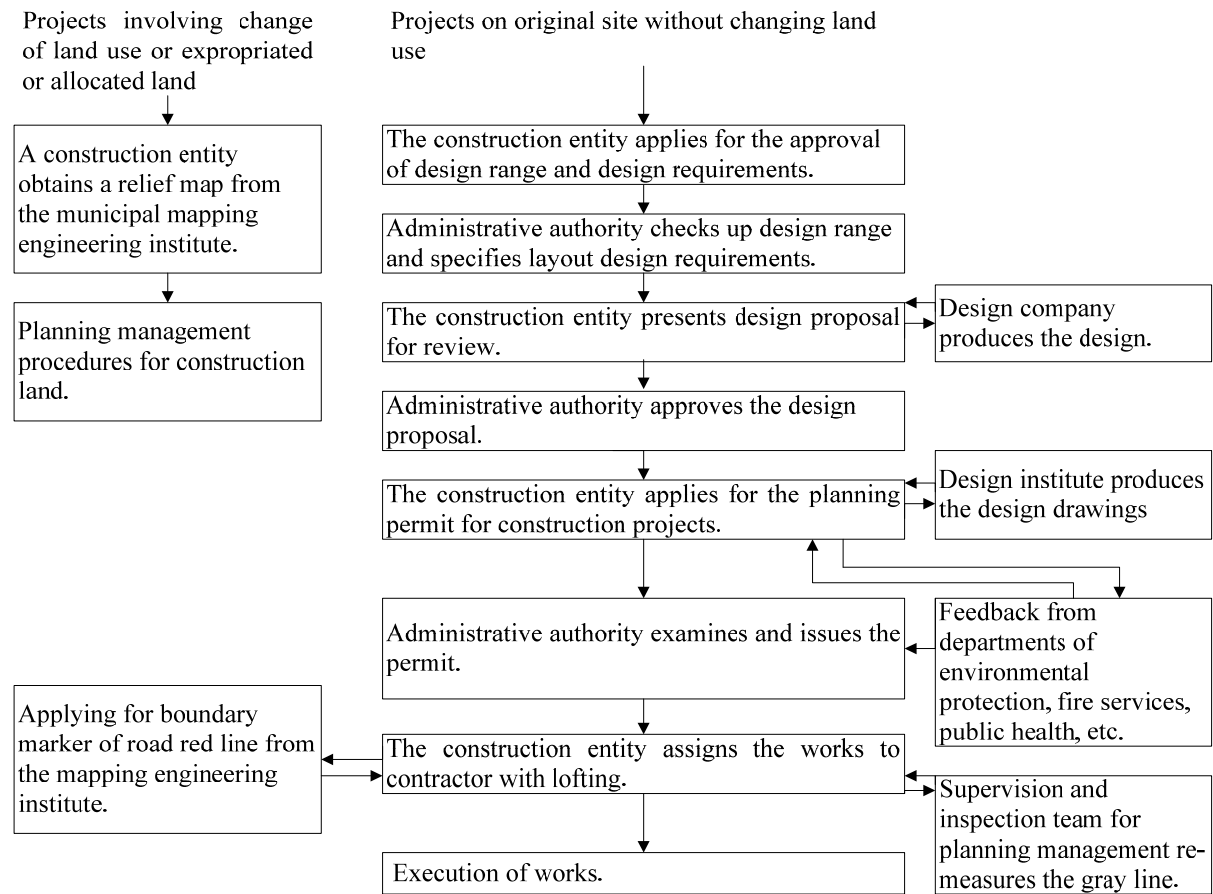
Projects involving change of land use or expropriated or allocated land

A construction entity obtains a relief map from the municipal mapping engineering institute.

Planning management procedures for construction land.

Projects on original site without changing land use

The construction entity applies for the approval of design range and design requirements.

Administrative authority checks up design range and specifies layout design requirements.

The construction entity presents design proposal for review.

Design company produces the design.

Administrative authority approves the design proposal.

The construction entity applies for the planning permit for construction projects.

Design institute produces the design drawings

Administrative authority examines and issues the permit.

Feedback from departments of environmental protection, fire services, public health, etc.

Applying for boundary marker of road red line from the mapping engineering institute.

The construction entity assigns the works to contractor with lofting.

Supervision and inspection team for planning management remeasures the gray line.

Execution of works.